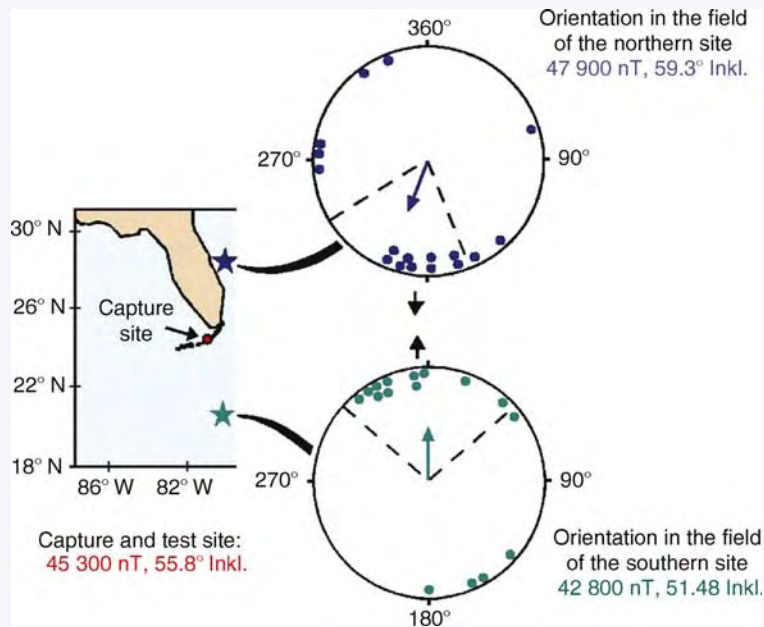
Orientation in the field of the northern site
47 900 nT, 59.3° Inkl.

360°
270°
90°

30° N
26° N
22° N
18° N
Capture site
86° W
82° W

270°
90°
180°

Capture and test site:
45 300 nT, 55.8° Inkl.

Orientation in the field of the southern site
42 800 nT, 51.48 Inkl.